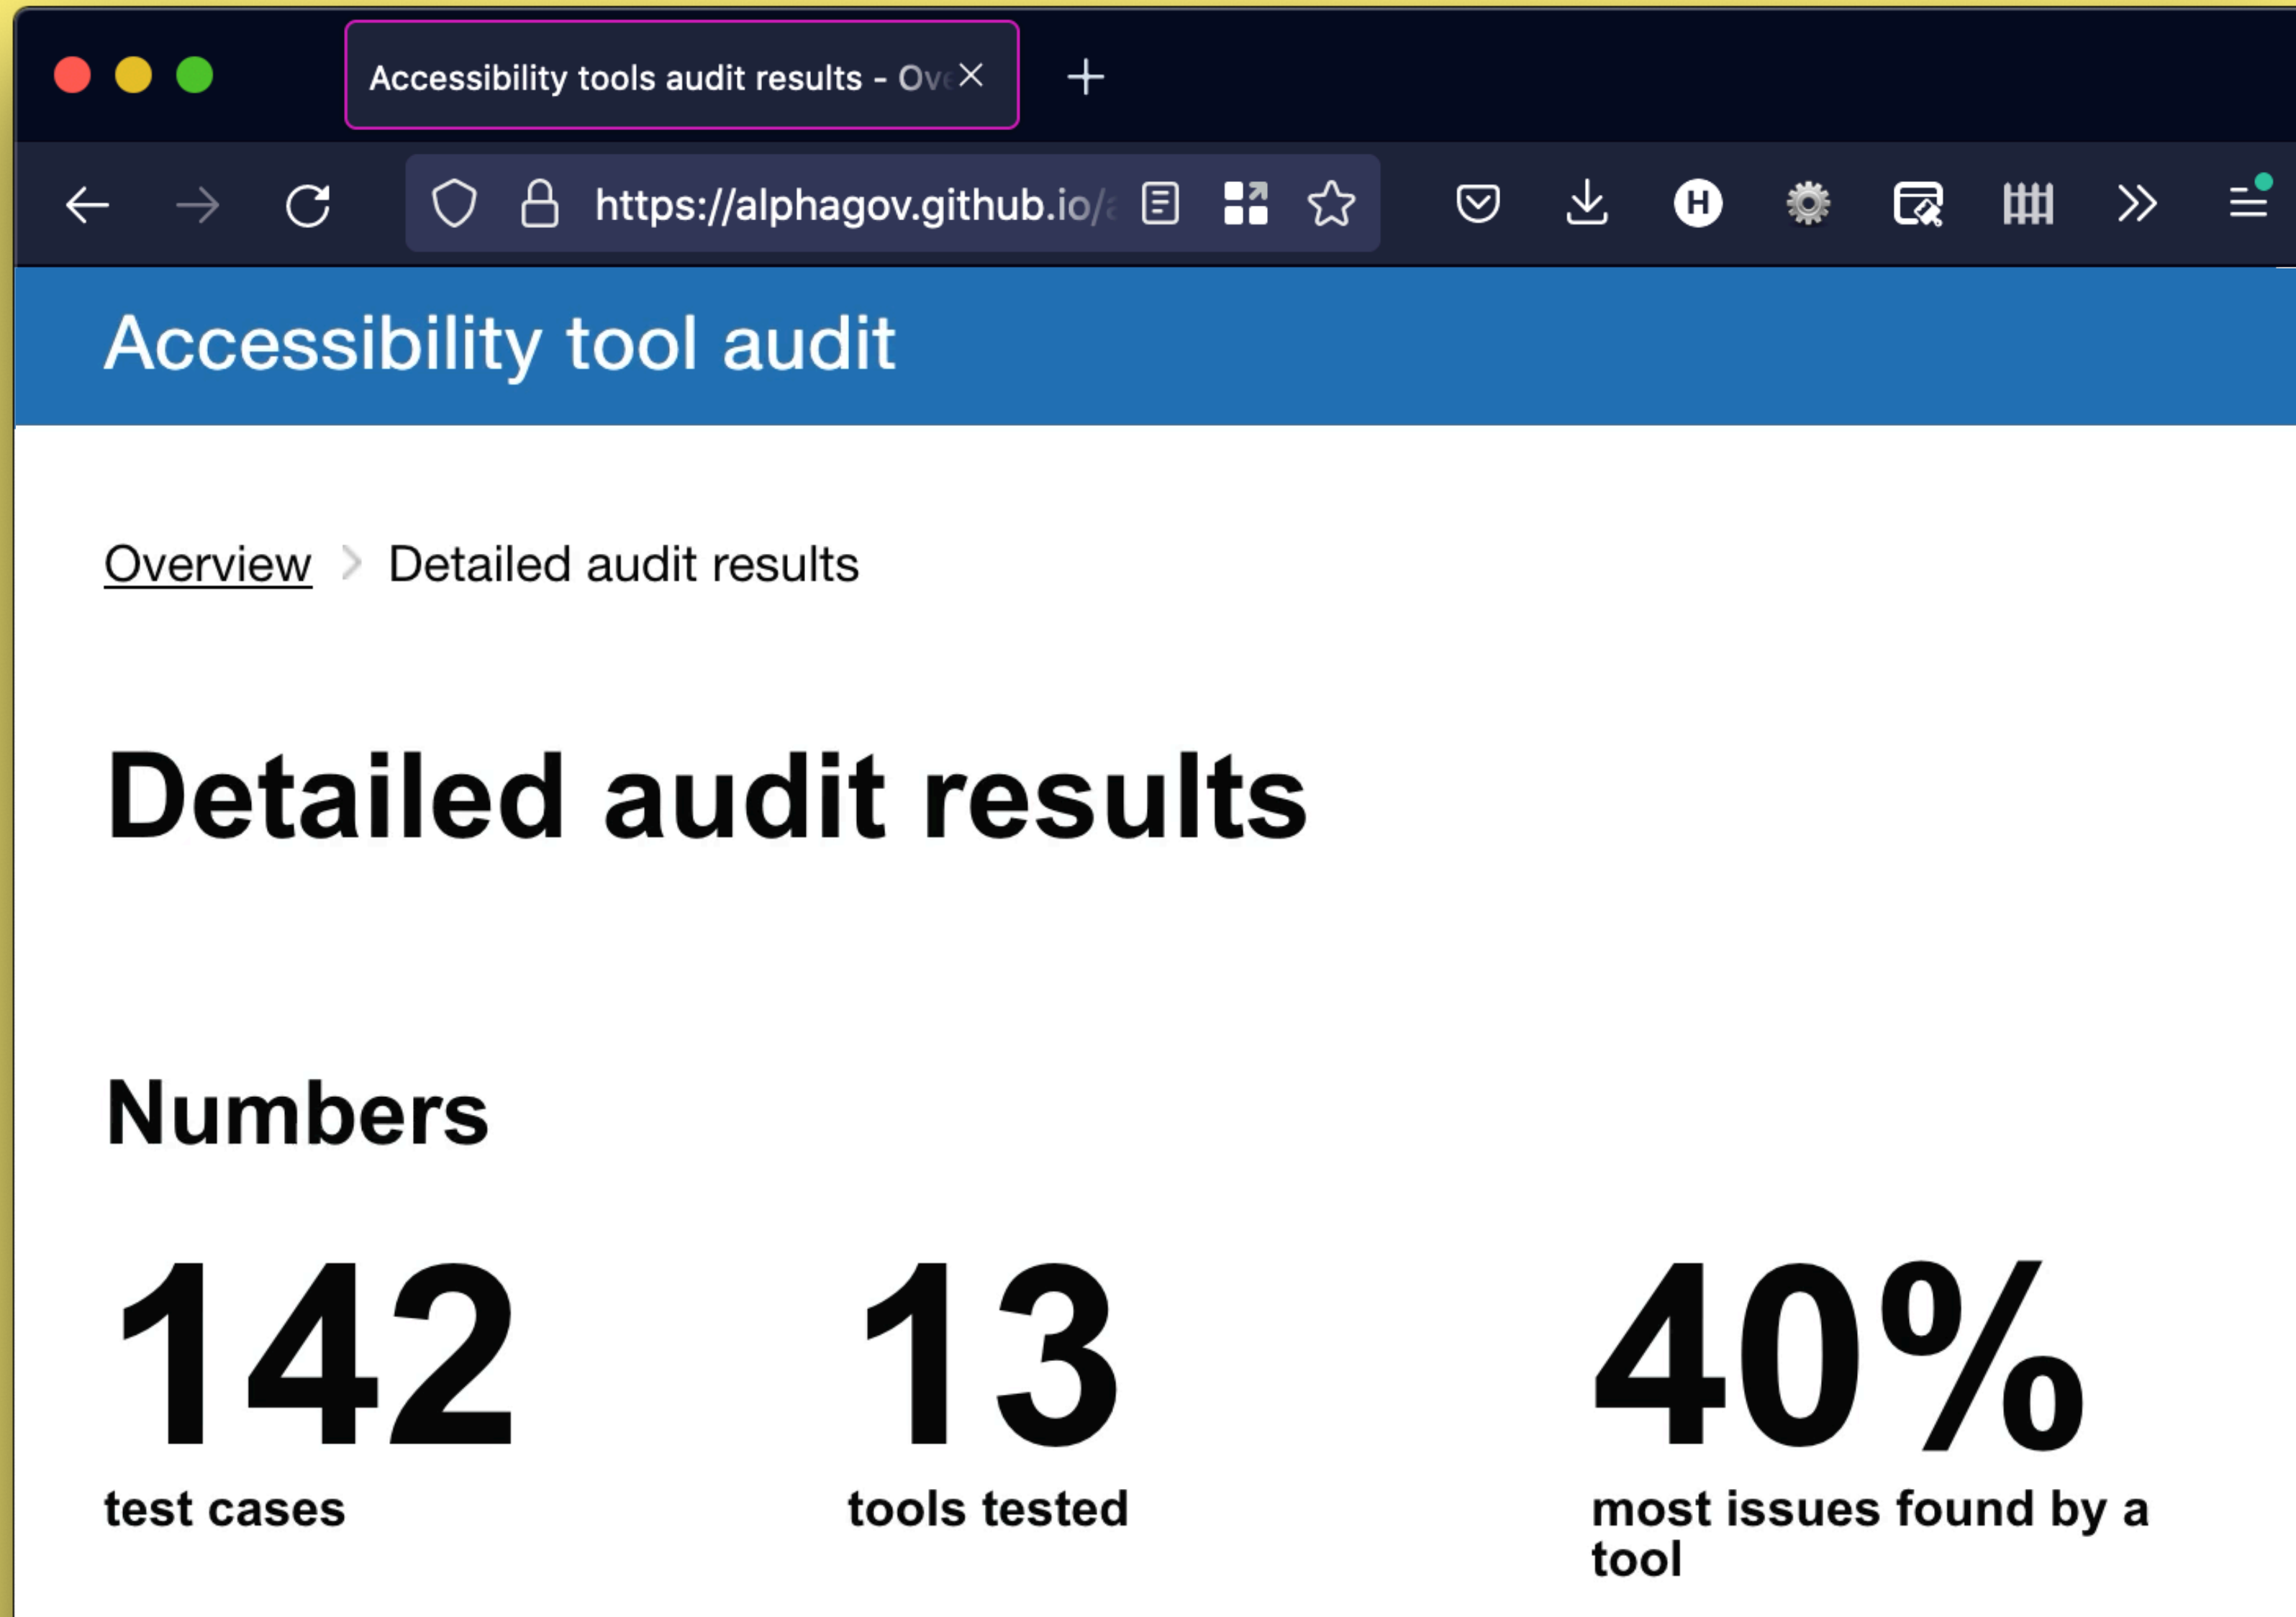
Accessibility tools audit results - Ov

https://alphagov.github.io/

Accessibility tool audit

Overview > Detailed audit results

Detailed audit results

Numbers

142
test cases

13
tools tested

40%
most issues found by a tool